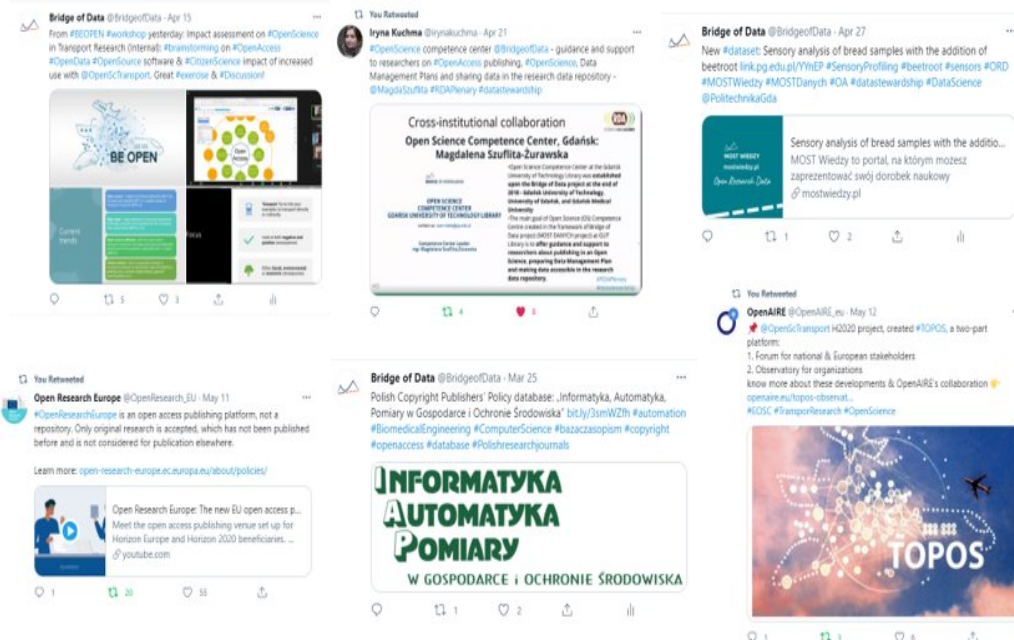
Bridge of Data @BridgeofData · Apr 15

From #BEOPEN #workshop yesterday: Impact assessment on #OpenScience in Transport Research (internal): #brainstorming on #OpenAccess #OpenData #OpenSource software & #CitizenScience impact of increased use with @OpenScTransport. Great #exercise & #Discussion!

BE OPEN

Open Access

Current trends

5 3

You Retweeted

Iryna Kuchma @irynakuchma · Apr 21

#OpenScience competence center @BridgeofData - guidance and support to researchers on #OpenAccess publishing, #OpenScience, Data Management Plans and sharing data in the research data repository - @MagdaSzuflita #RDAPlenary #datastewardship

Cross-institutional collaboration

Open Science Competence Center, Gdańsk: Magdalena Szuflita-Żurawska

OPEN SCIENCE COMPETENCE CENTER GDANSK UNIVERSITY OF TECHNOLOGY LIBRARY

Competence Center Leader mgr Magdalena Szuflita-Żurawska

•Open Science Competence Center at the Gdańsk University of Technology Library was established upon the Bridge of Data project at the end of 2018 - Gdańsk University of Technology, University of Gdańsk, and Gdańsk Medical University.
•The main goal of Open Science (OS) Competence Centre created in the framework of Bridge of Data project (MOST DANYCH project) at GUT Library is to offer guidance and support to researchers about publishing in an Open Science, preparing Data Management Plan and making data accessible in the research data repository.

4 8

Bridge of Data @BridgeofData · Apr 27

New #dataset: Sensory analysis of bread samples with the addition of beetroot link.pg.edu.pl/YYhEP #SensoryProfiling #beetroot #sensors #ORD #MOSTWiedzy #MOSTDanych #OA #datastewardship #DataScience @PolitechnikaGda

MOST WIEDZY mostwiedzy.pl Open Research Data

Sensory analysis of bread samples with the additio...
MOST Wiedzy to portal, na którym możesz zaprezentować swój dorobek naukowy
mostwiedzy.pl

1 2

You Retweeted

OpenAIRE @OpenAIRE_eu · May 12

📌 @OpenScTransport H2020 project, created #TOPOS, a two-part platform:
1. Forum for national & European stakeholders
2. Observatory for organizations
know more about these developments & OpenAIRE's collaboration 👉 openaire.eu/topos-observat...
#EOSC #TransporResearch #OpenScience

TOPOS

You Retweeted

Open Research Europe @OpenResearch_EU · May 11

#OpenResearchEurope is an open access publishing platform, not a repository. Only original research is accepted, which has not been published before and is not considered for publication elsewhere.

Learn more: open-research-europe.ec.europa.eu/about/policies/

Open Research Europe: The new EU open access p...
Meet the open access publishing venue set up for Horizon Europe and Horizon 2020 beneficiaries. ...
youtube.com

1 20 55

Bridge of Data @BridgeofData · Mar 25

Polish Copyright Publishers' Policy database: „Informatyka, Automatyka, Pomiary w Gospodarce i Ochronie Środowiska" bit.ly/3smWZfh #automation #BiomedicalEngineering #ComputerScience #bazaczasopism #copyright #openaccess #database #Polishresearchjournals

INFORMATYKA AUTOMATYKA POMIARY W GOSPODARCE i OCHRONIE ŚRODOWISKA

1 2